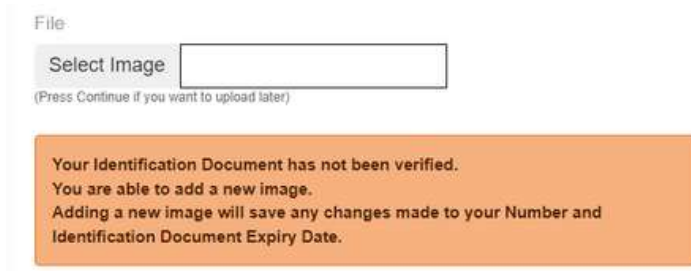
File

Select Image

(Press Continue if you want to upload later)

Your Identification Document has not been verified.
You are able to add a new image.
Adding a new image will save any changes made to your Number and Identification Document Expiry Date.